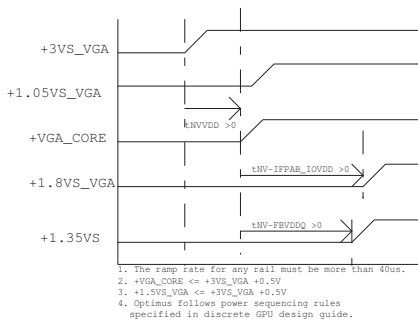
+3VS_VGA

+1.05VS_VGA

tNVVDD >0

+VGA_CORE

tNV-IFPAB_IOVDD >0

+1.8VS_VGA

tNV-FBVDDQ >0

+1.35VS

1. The ramp rate for any rail must be more than 40us.
2. +VGA_CORE <= +3VS_VGA +0.5V
3. +1.5VS_VGA <= +3VS_VGA +0.5V
4. Optimus follows power sequencing rules specified in discrete GPU design guide.